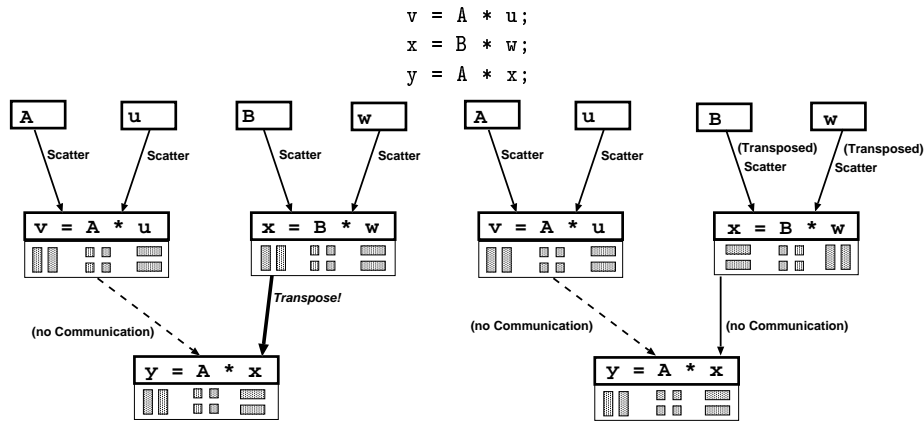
v = A * u;
x = B * w;
y = A * x;

A

u

Scatter

Scatter

B

w

Scatter

Scatter

v = A * u

x = B * w

Transpose!

(no Communication)

y = A * x

A

u

Scatter

Scatter

B

w

(Transposed) Scatter

(Transposed) Scatter

v = A * u

x = B * w

(no Communication)

(no Communication)

y = A * x